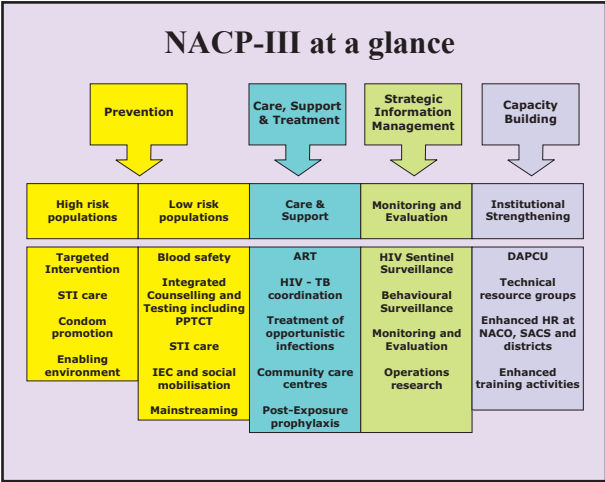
NACP-III at a glance

Prevention

Care, Support & Treatment

Strategic Information Management

Capacity Building

High risk populations

Targeted Intervention

STI care

Condom promotion

Enabling environment

Low risk populations

Blood safety

Integrated Counselling and Testing including PPTCT

STI care

IEC and social mobilisation

Mainstreaming

Care & Support

ART

HIV - TB coordination

Treatment of opportunistic infections

Community care centres

Post-Exposure prophylaxis

Monitoring and Evaluation

HIV Sentinel Surveillance

Behavioural Surveillance

Monitoring and Evaluation

Operations research

Institutional Strengthening

DAPCU

Technical resource groups

Enhanced HR at NACO, SACS and districts

Enhanced training activities